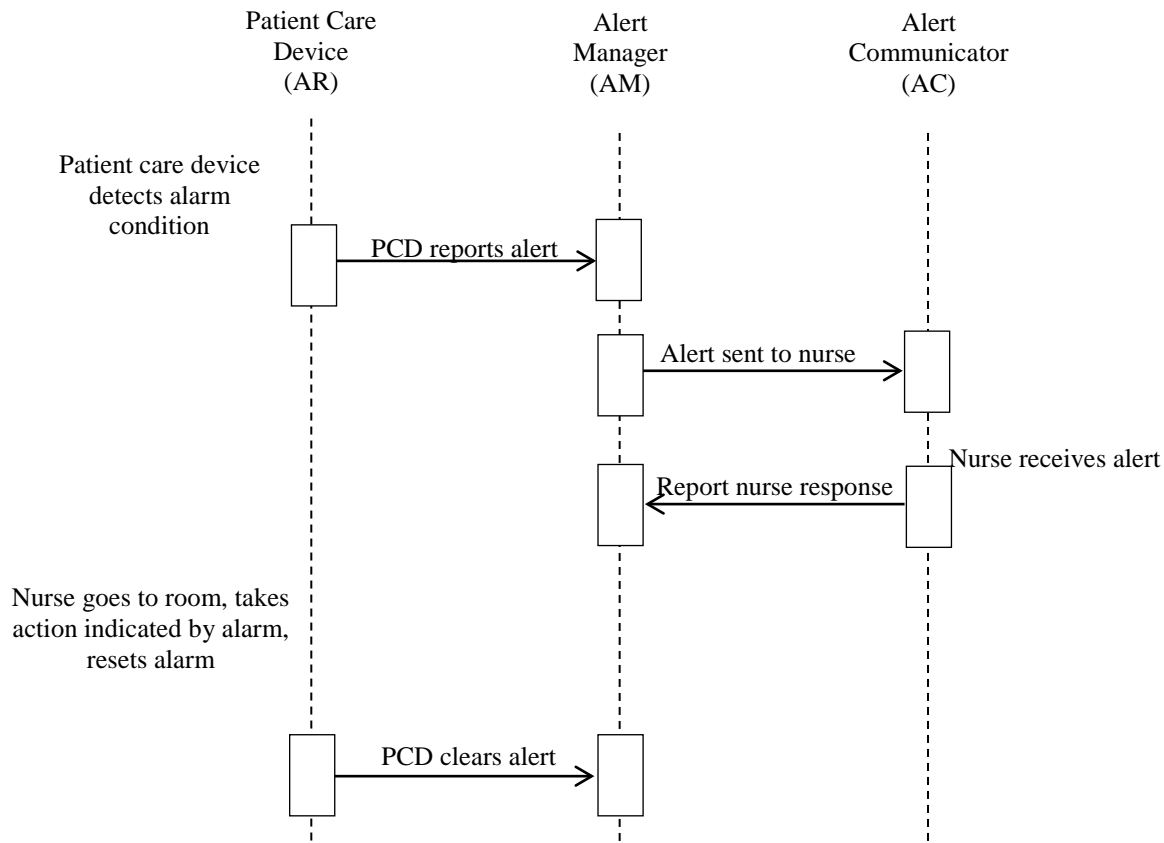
Patient Care Device (AR)

Alert Manager (AM)

Alert Communicator (AC)

Patient care device detects alarm condition

PCD reports alert

Alert sent to nurse

Nurse receives alert

Report nurse response

Nurse goes to room, takes action indicated by alarm, resets alarm

PCD clears alert